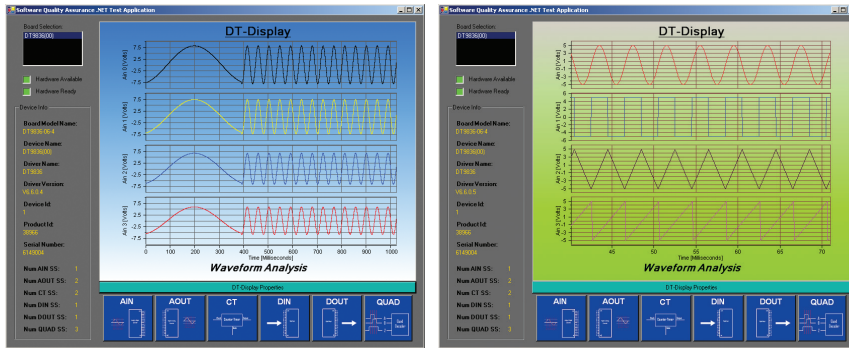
Software Quality Assurance .NET Test Application

Board Selection:
DT9836(00)

Hardware Available
Hardware Ready

Device Info:
Board Model Name:
DT9836-06-4
Device Name:
DT9836(00)
Driver Name:
DT9836
Driver Version:
V6.6.0.4
Device Id:
1
Product Id:
38966
Serial Number:
6149004

Num AIN SS: 1
Num AOUT SS: 2
Num CT SS: 2
Num DIN SS: 1
Num DOUT SS: 1
Num QUAD SS: 3

DT-Display

Ain 0 [Volts]
Ain 1 [Volts]
Ain 2 [Volts]
Ain 3 [Volts]
7.5
5
2.5
0
-2.5
-5
-7.5
0 100 200 300 400 500 600 700 800 900 1000
Time [Milliseconds]

Waveform Analysis

DT-Display Properties

AIN AOUT CT DIN DOUT QUAD

Software Quality Assurance .NET Test Application

Board Selection:
DT9836(00)

Hardware Available
Hardware Ready

Device Info:
Board Model Name:
DT9836-06-4
Device Name:
DT9836(00)
Driver Name:
DT9836
Driver Version:
V6.6.0.4
Device Id:
1
Product Id:
38966
Serial Number:
6149004

Num AIN SS: 1
Num AOUT SS: 2
Num CT SS: 2
Num DIN SS: 1
Num DOUT SS: 1
Num QUAD SS: 3

DT-Display

Ain 0 [Volts]
Ain 1 [Volts]
Ain 2 [Volts]
Ain 3 [Volts]
5
4
3
2
1
0
-1
-2
-3
-4
-5
45 50 55 60 65 70
Time [Milliseconds]

Waveform Analysis

DT-Display Properties

AIN AOUT CT DIN DOUT QUAD